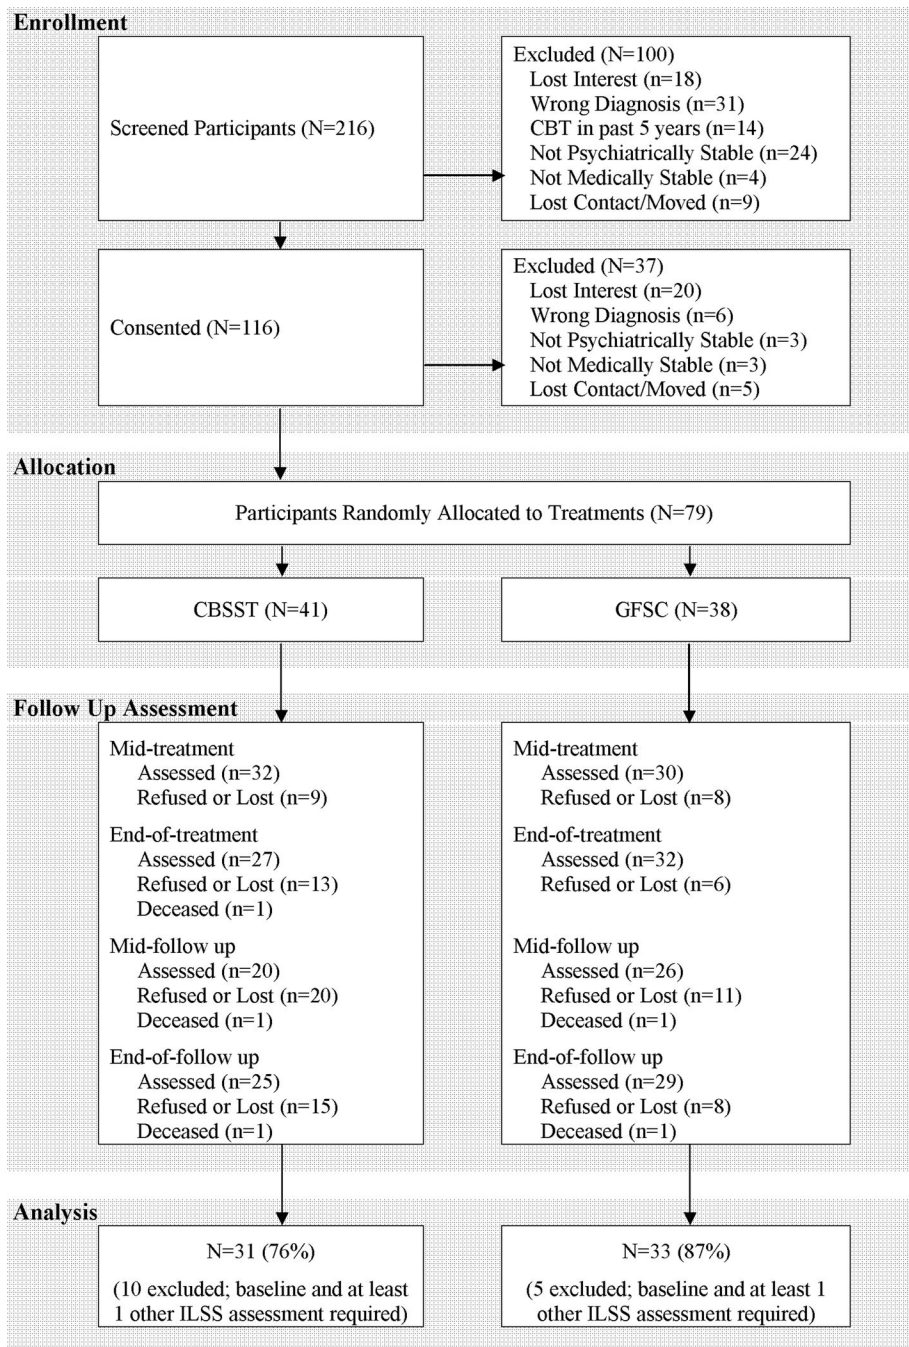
Enrollment

Screened Participants (N=216)

Excluded (N=100)
Lost Interest (n=18)
Wrong Diagnosis (n=31)
CBT in past 5 years (n=14)
Not Psychiatrically Stable (n=24)
Not Medically Stable (n=4)
Lost Contact/Moved (n=9)

Consented (N=116)

Excluded (N=37)
Lost Interest (n=20)
Wrong Diagnosis (n=6)
Not Psychiatrically Stable (n=3)
Not Medically Stable (n=3)
Lost Contact/Moved (n=5)

Allocation

Participants Randomly Allocated to Treatments (N=79)

CBSST (N=41)

GFSC (N=38)

Follow Up Assessment

Mid-treatment
Assessed (n=32)
Refused or Lost (n=9)
End-of-treatment
Assessed (n=27)
Refused or Lost (n=13)
Deceased (n=1)
Mid-follow up
Assessed (n=20)
Refused or Lost (n=20)
Deceased (n=1)
End-of-follow up
Assessed (n=25)
Refused or Lost (n=15)
Deceased (n=1)

Mid-treatment
Assessed (n=30)
Refused or Lost (n=8)
End-of-treatment
Assessed (n=32)
Refused or Lost (n=6)
Mid-follow up
Assessed (n=26)
Refused or Lost (n=11)
Deceased (n=1)
End-of-follow up
Assessed (n=29)
Refused or Lost (n=8)
Deceased (n=1)

Analysis

N=31 (76%)
(10 excluded; baseline and at least 1 other ILSS assessment required)

N=33 (87%)
(5 excluded; baseline and at least 1 other ILSS assessment required)